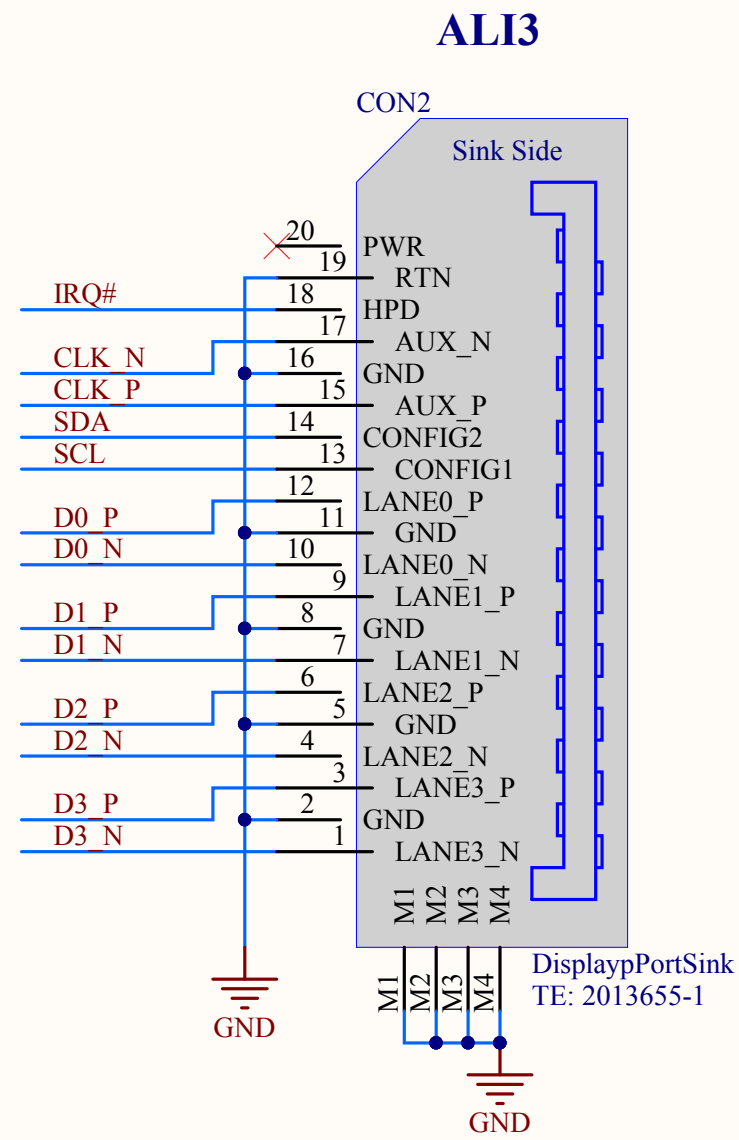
ALI3

CON2

Sink Side

IRQ#
CLK_N
CLK_P
SDA
SCL
D0_P
D0_N
D1_P
D1_N
D2_P
D2_N
D3_P
D3_N

20 PWR
19 RTN
18 HPD
17 AUX_N
16 GND
15 AUX_P
14 CONFIG2
13 CONFIG1
12 LANE0_P
11 GND
10 LANE0_N
9 LANE1_P
8 GND
7 LANE1_N
6 LANE2_P
5 GND
4 LANE2_N
3 LANE3_P
2 GND
1 LANE3_N

M1 M2 M3 M4

DisplaypPortSink
TE: 2013655-1

M1 M2 M3 M4

GND

GND